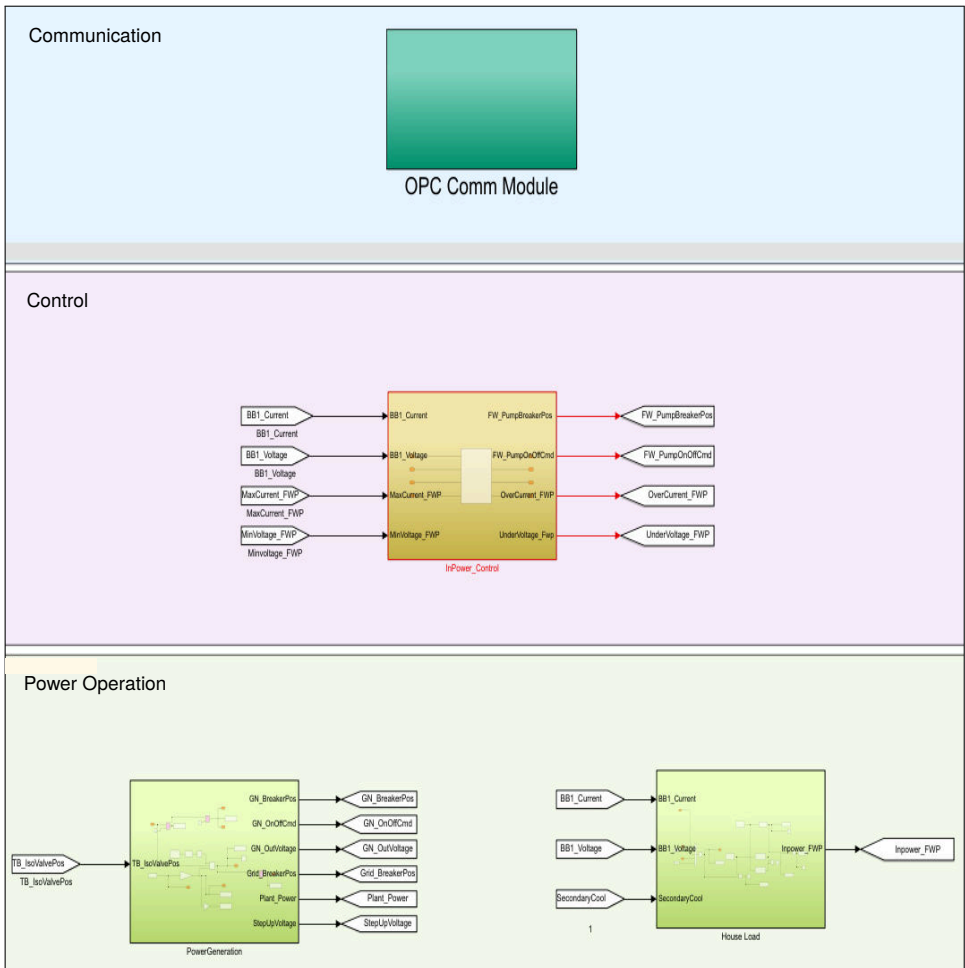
Communication

OPC Comm Module

Control

BB1_Current
BB1_Current
BB1_Voltage
BB1_Voltage
MaxCurrent_FWP
MaxCurrent_FWP
MinVoltage_FWP
Minvoltage_FWP

BB1_Current
BB1_Voltage
MaxCurrent_FWP
MinVoltage_FWP
FW_PumpBreakerPos
FW_PumpOnOffCmd
OverCurrent_FWP
UnderVoltage_Fwp
InPower_Control

FW_PumpBreakerPos
FW_PumpOnOffCmd
OverCurrent_FWP
UnderVoltage_FWP

Power Operation

TB_IsoValvePos
TB_IsoValvePos
TB_IsoValvePos
GN_BreakerPos
GN_OnOffCmd
GN_OutVoltage
Grid_BreakerPos
Plant_Power
StepUpVoltage
PowerGeneration

GN_BreakerPos
GN_OnOffCmd
GN_OutVoltage
Grid_BreakerPos
Plant_Power
StepUpVoltage

BB1_Current
BB1_Voltage
SecondaryCool
1
BB1_Current
BB1_Voltage
SecondaryCool
Inpower_FWP
House Load
Inpower_FWP